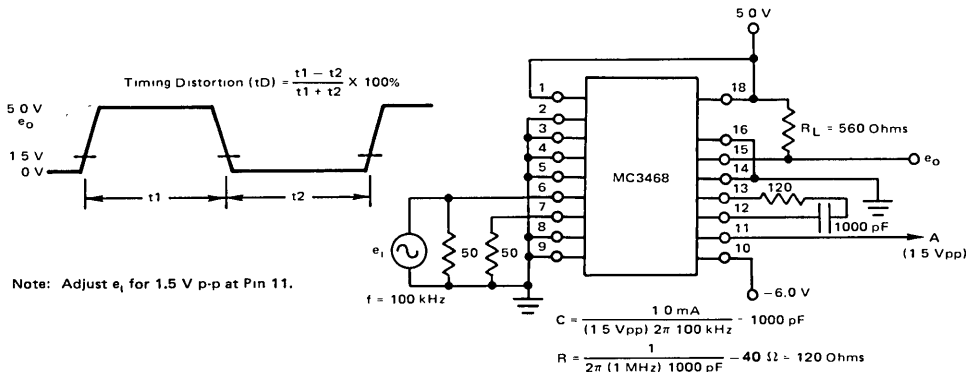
Timing Distortion (tD) = $\frac{t1 - t2}{t1 + t2}$ X 100%

5.0 V
$e_o$
1.5 V
0 V

t1
t2

Note: Adjust $e_i$ for 1.5 V p-p at Pin 11.

5.0 V

1
2
3
4
5
6
7
8
9

MC3468

18
16
15
14
13
12
11
10

$R_L$ = 560 Ohms

$e_o$

120

1000 pF

A
(1.5 Vpp)

$e_i$

50

50

f = 100 kHz

−6.0 V

C = $\frac{1.0 \text{ mA}}{(1.5 \text{ Vpp})\ 2\pi\ 100 \text{ kHz}}$ ≈ 1000 pF

R = $\frac{1}{2\pi\ (1 \text{ MHz})\ 1000 \text{ pF}}$ − 40 Ω ≈ 120 Ohms